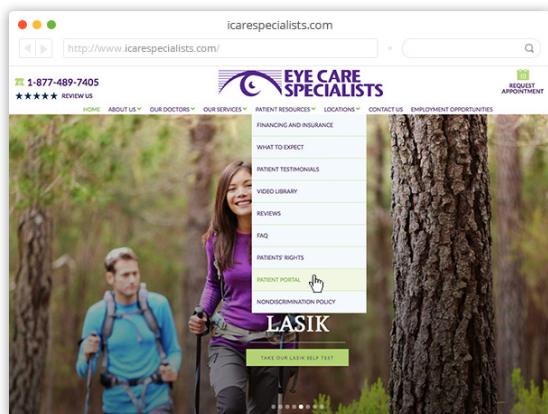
icarespecialists.com

http://www.icarespecialists.com/

1-877-489-7405

★★★★★ REVIEW US

EYE CARE SPECIALISTS

REQUEST APPOINTMENT

HOME ABOUT US OUR DOCTORS OUR SERVICES PATIENT RESOURCES LOCATIONS CONTACT US EMPLOYMENT OPPORTUNITIES

FINANCING AND INSURANCE

WHAT TO EXPECT

PATIENT TESTIMONIALS

VIDEO LIBRARY

REVIEWS

FAQ

PATIENTS' RIGHTS

PATIENT PORTAL

NONDISCRIMINATION POLICY

LASIK

TAKE OUR LASIK SELF TEST